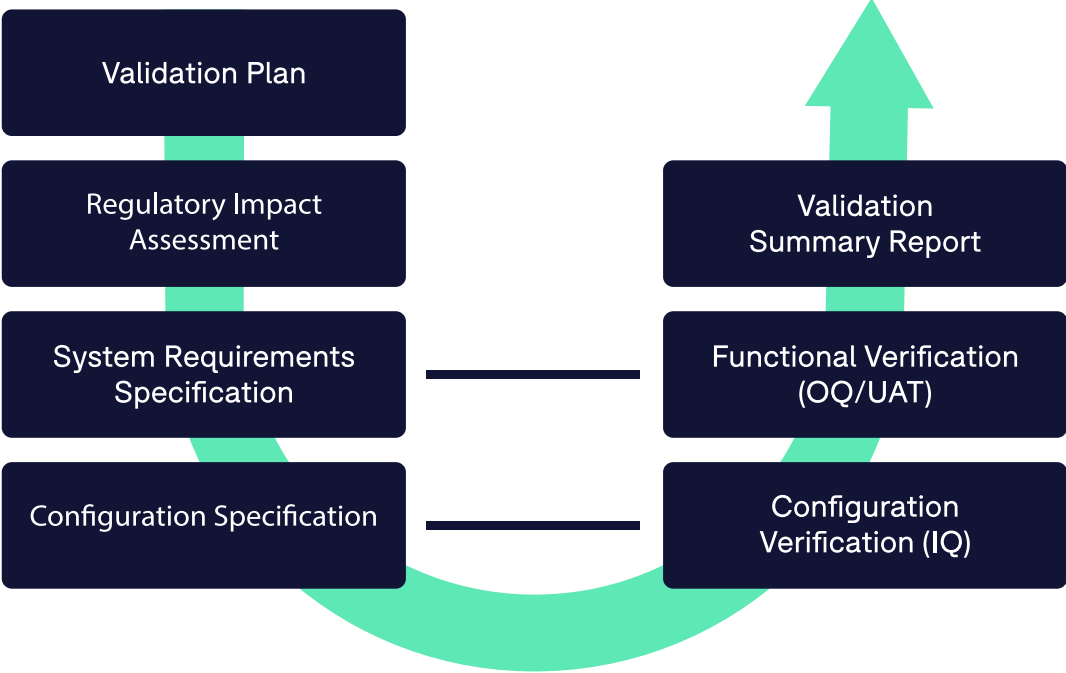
Validation Plan

Regulatory Impact Assessment

System Requirements Specification

Configuration Specification

Validation Summary Report

Functional Verification (OQ/UAT)

Configuration Verification (IQ)